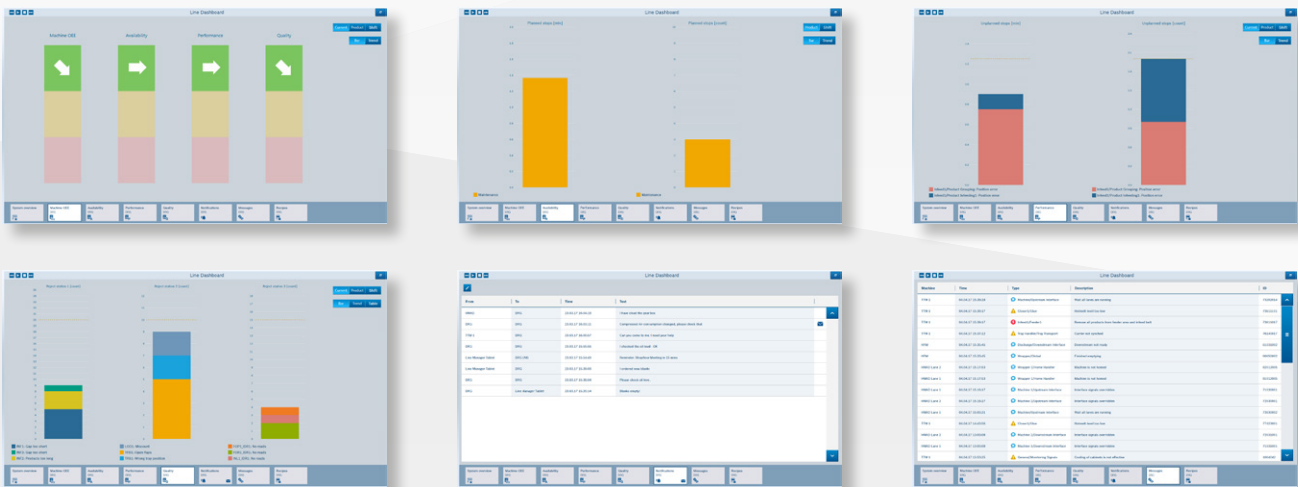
Line Dashboard

Current Product Shift

Day Trend

Machine OEE

Availability

Performance

Quality

System overview

Machine OEE

Availability

Performance

Quality

Notifications

Messages

Recipes

Line Dashboard

Planned stops [min]

Planned stops [count]

Product Shift

Day Trend

Maintenance

Maintenance

System overview

Machine OEE

Availability

Performance

Quality

Notifications

Messages

Recipes

Line Dashboard

Unplanned stops [min]

Unplanned stops [count]

Current Product Shift

Day Trend

System overview

Machine OEE

Availability

Performance

Quality

Notifications

Messages

Recipes

Line Dashboard

Reject station 1 [count]

Reject station 2 [count]

Reject station 3 [count]

Current Product Shift

Bar Trend Table

System overview

Machine OEE

Availability

Performance

Quality

Notifications

Messages

Recipes

Line Dashboard

From

To

Time

Text

System overview

Machine OEE

Availability

Performance

Quality

Notifications

Messages

Recipes

Line Dashboard

Machine

Time

Type

Description

ID

System overview

Machine OEE

Availability

Performance

Quality

Notifications

Messages

Recipes